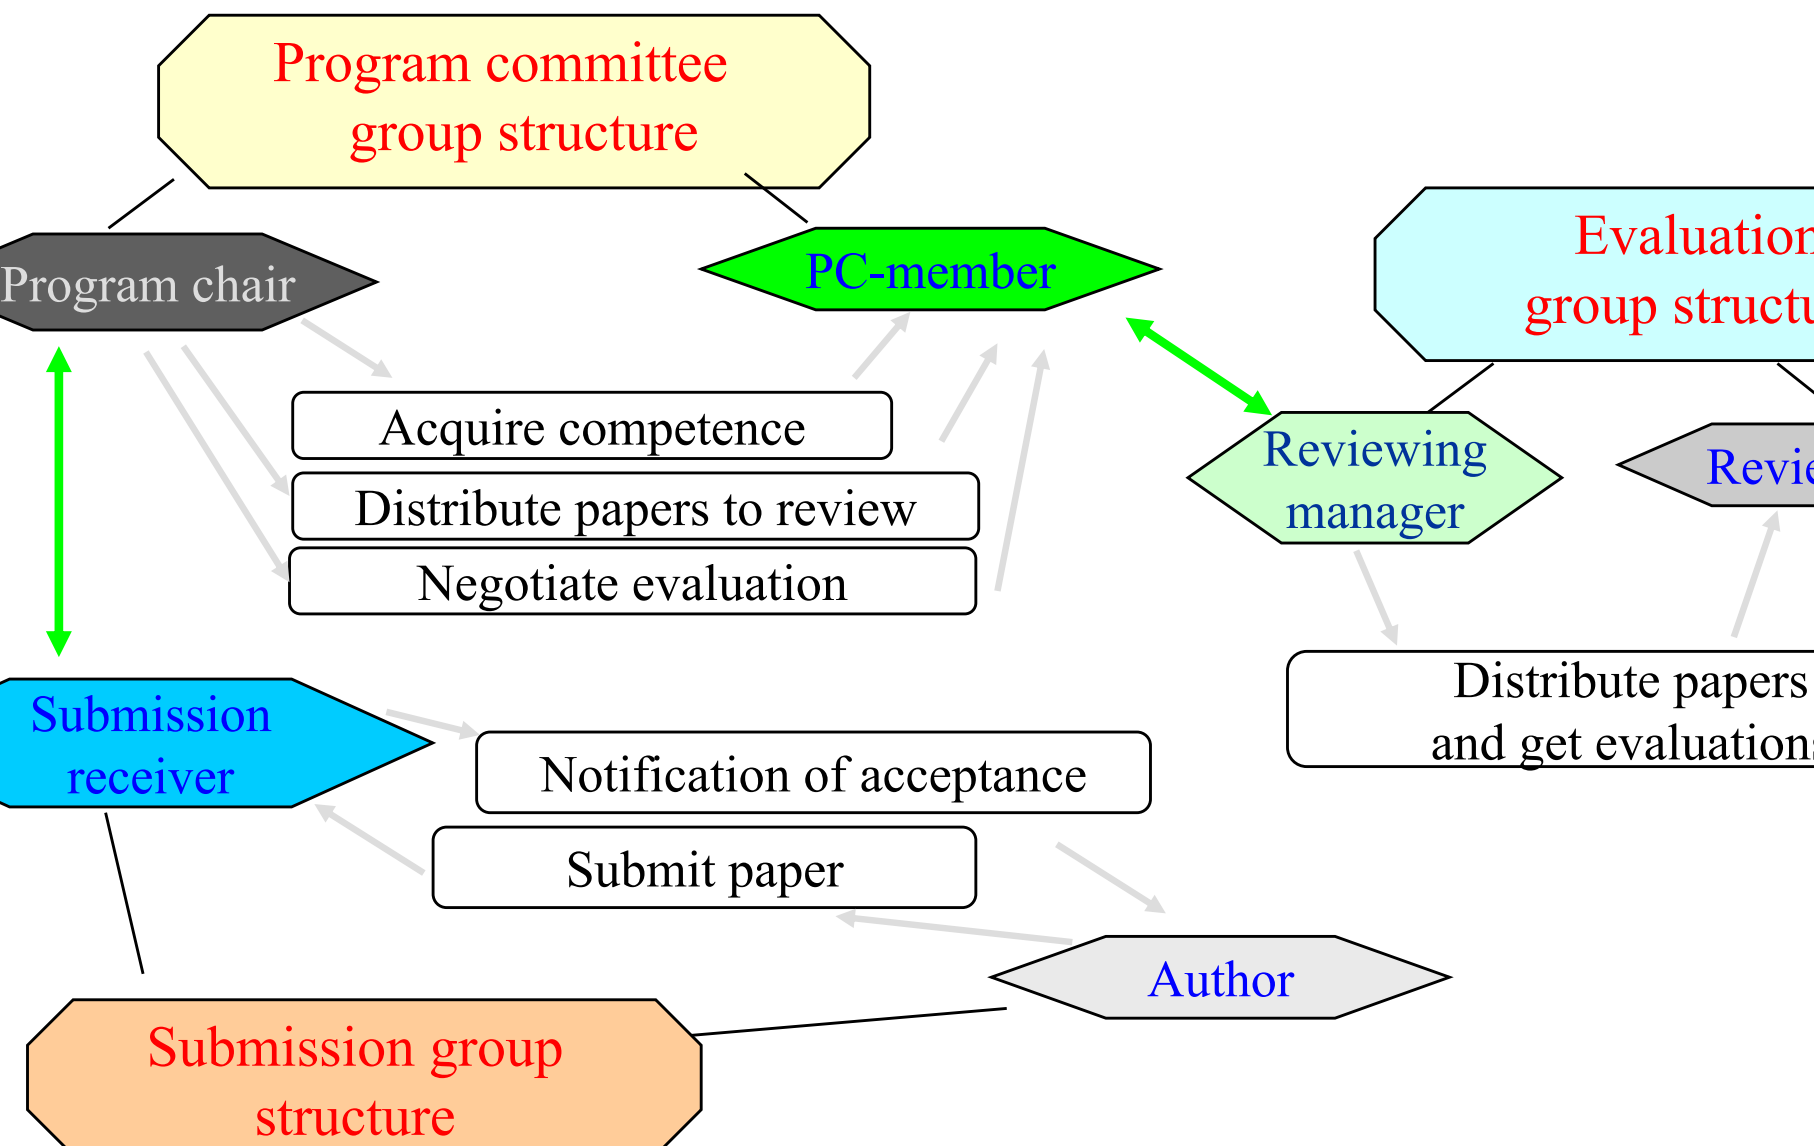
Program committee group structure

Program chair

PC-member

Evaluation group structu

Acquire competence

Distribute papers to review

Negotiate evaluation

Reviewing manager

Revie

Distribute papers and get evaluation

Submission receiver

Notification of acceptance

Submit paper

Author

Submission group structure